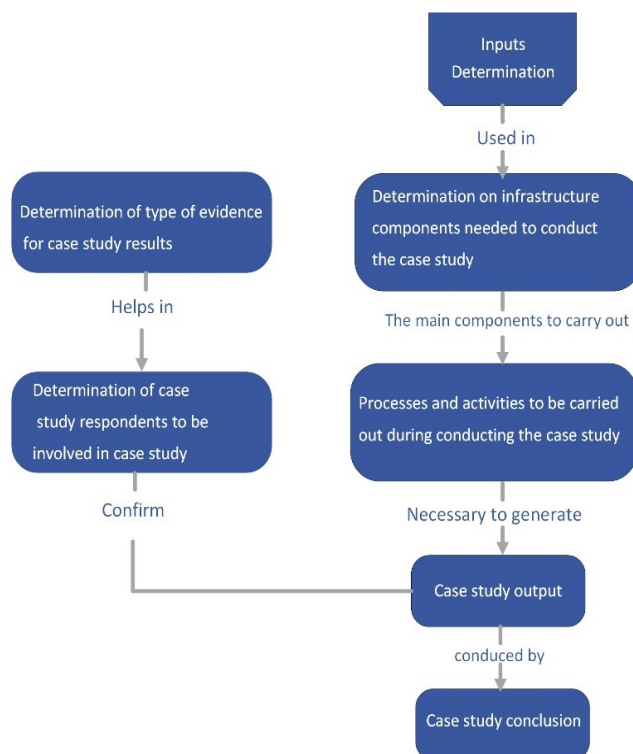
Inputs Determination

Used in

Determination on infrastructure components needed to conduct the case study

The main components to carry out

Processes and activities to be carried out during conducting the case study

Necessary to generate

Determination of type of evidence for case study results

Helps in

Determination of case study respondents to be involved in case study

Confirm

Case study output

conduced by

Case study conclusion